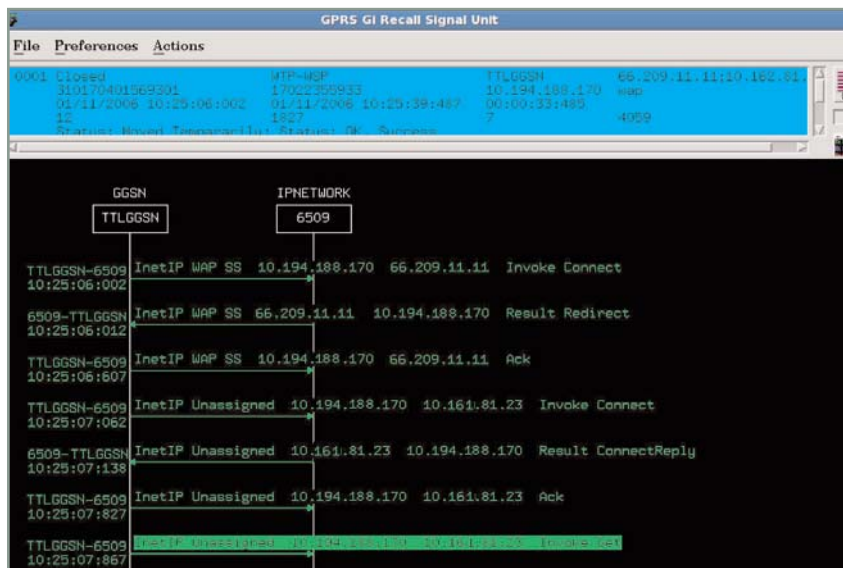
GPRS Gi Recall Signal Unit

File Preferences Actions

0001 Closed
310170401569301
01/11/2006 10:25:06:002
12
Status: Moved Temporarily; Status: OK, Success

WTP-WSP
17022359933
01/11/2006 10:25:39:487
1827

TTLGGSN
10.194.188.170
00:00:33:485
7

66.209.11.11;10.162.81.
wap

4059

GGSN
TTLGGSN

IPNETWORK
6509

TTLGGSN-6509
10:25:06:002
InetIP WAP SS 10.194.188.170 66.209.11.11 Invoke Connect

6509-TTLGGSN
10:25:06:012
InetIP WAP SS 66.209.11.11 10.194.188.170 Result Redirect

TTLGGSN-6509
10:25:06:607
InetIP WAP SS 10.194.188.170 66.209.11.11 Ack

TTLGGSN-6509
10:25:07:062
InetIP Unassigned 10.194.188.170 10.161.81.23 Invoke Connect

6509-TTLGGSN
10:25:07:138
InetIP Unassigned 10.161.81.23 10.194.188.170 Result ConnectReply

TTLGGSN-6509
10:25:07:827
InetIP Unassigned 10.194.188.170 10.161.81.23 Ack

TTLGGSN-6509
10:25:07:867
InetIP Unassigned 10.194.188.170 10.161.81.23 Invoke Get